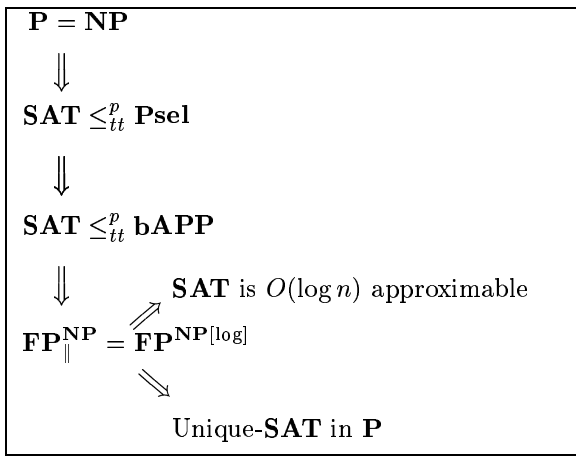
$\mathbf{P} = \mathbf{NP}$

$\Downarrow$

$\mathbf{SAT} \leq_{tt}^{p} \mathbf{Psel}$

$\Downarrow$

$\mathbf{SAT} \leq_{tt}^{p} \mathbf{bAPP}$

$\Downarrow$

$\mathbf{SAT}$ is $O(\log n)$ approximable

$\mathbf{FP}_{\parallel}^{\mathbf{NP}} = \mathbf{FP}^{\mathbf{NP}[\log]}$

Unique-$\mathbf{SAT}$ in $\mathbf{P}$